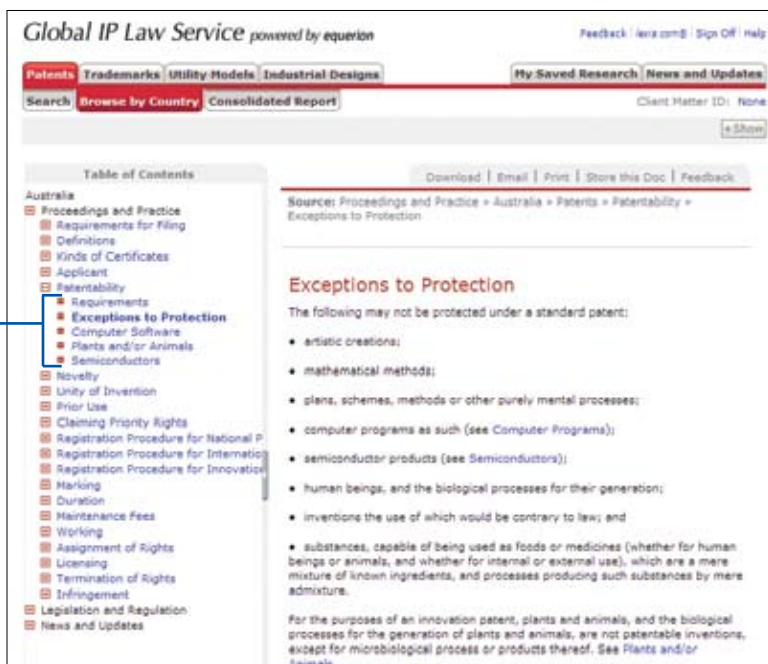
Global IP Law Service powered by equerion

Feedback | lexis.com® | Sign Off | Help

Patents | Trademarks | Utility Models | Industrial Designs | My Saved Research | News and Updates

Search | Browse by Country | Consolidated Report

Client Matter ID: None

+Show

Table of Contents

Australia
Proceedings and Practice
Requirements for Filing
Definitions
Kinds of Certificates
Applicant
Patentability
Requirements
Exceptions to Protection
Computer Software
Plants and/or Animals
Semiconductors
Novelty
Unity of Invention
Prior Use
Claiming Priority Rights
Registration Procedure for National P
Registration Procedure for Internatio
Registration Procedure for Innovatio
Marking
Duration
Maintenance Fees
Working
Assignment of Rights
Licensing
Termination of Rights
Infringement
Legislation and Regulation
News and Updates

Download | Email | Print | Store this Doc | Feedback

Source: Proceedings and Practice » Australia » Patents » Patentability » Exceptions to Protection

Exceptions to Protection

The following may not be protected under a standard patent:

• artistic creations;

• mathematical methods;

• plans, schemes, methods or other purely mental processes;

• computer programs as such (see Computer Programs);

• semiconductor products (see Semiconductors);

• human beings, and the biological processes for their generation;

• inventions the use of which would be contrary to law; and

• substances, capable of being used as foods or medicines (whether for human beings or animals, and whether for internal or external use), which are a mere mixture of known ingredients, and processes producing such substances by mere admixture.

For the purposes of an innovation patent, plants and animals, and the biological processes for the generation of plants and animals, are not patentable inventions, except for microbiological process or products thereof. See Plants and/or Animals.